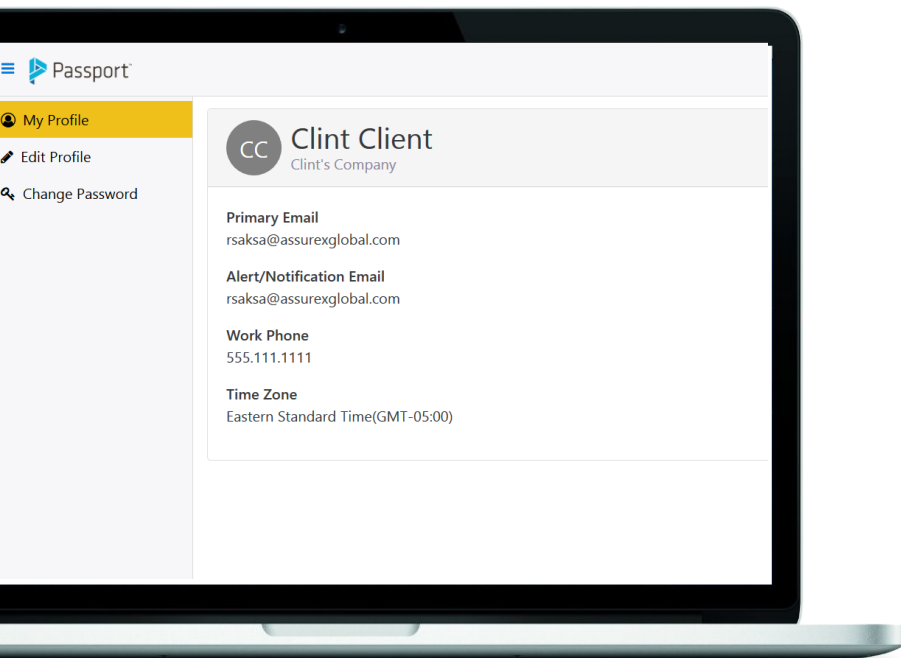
Passport

My Profile
Edit Profile
Change Password

CC Clint Client
Clint's Company

Primary Email
rsaksa@assurexglobal.com

Alert/Notification Email
rsaksa@assurexglobal.com

Work Phone
555.111.1111

Time Zone
Eastern Standard Time(GMT-05:00)